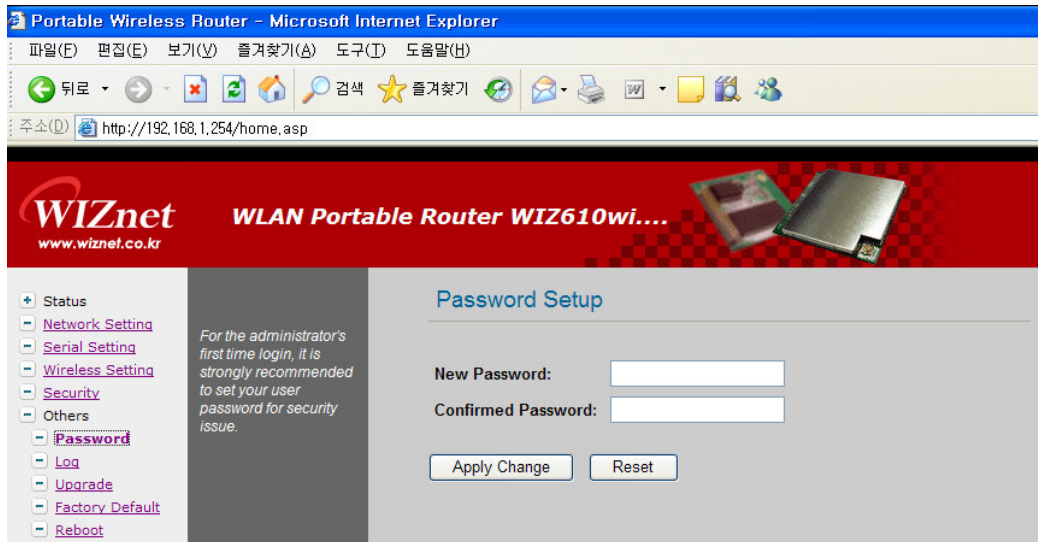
Portable Wireless Router - Microsoft Internet Explorer

파일(F) 편집(E) 보기(V) 즐겨찾기(A) 도구(T) 도움말(H)

뒤로 검색 즐겨찾기

주소(D) http://192.168.1.254/home.asp

WIZnet
www.wiznet.co.kr

WLAN Portable Router WIZ610wi....

Status
Network Setting
Serial Setting
Wireless Setting
Security
Others
Password
Log
Upgrade
Factory Default
Reboot

For the administrator's first time login, it is strongly recommended to set your user password for security issue.

Password Setup

New Password:
Confirmed Password:

Apply Change
Reset